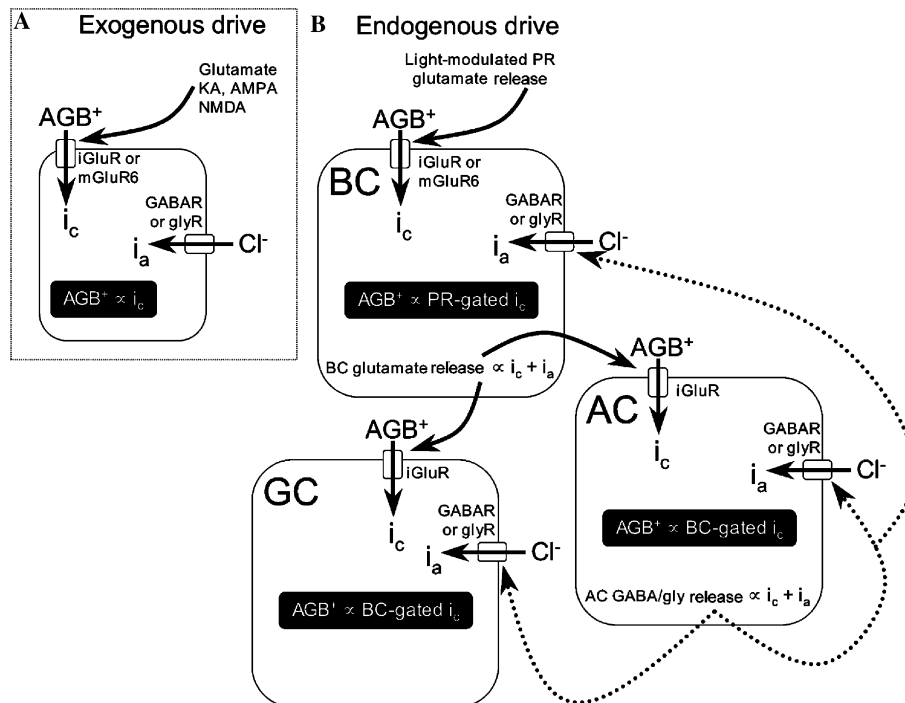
A Exogenous drive

Glutamate KA, AMPA NMDA

AGB⁺

iGluR or mGluR6

$i_c$

GABAR or glyR

$i_a$

Cl⁻

AGB⁺ ∝ $i_c$

B Endogenous drive

Light-modulated PR glutamate release

AGB⁺

iGluR or mGluR6

BC

$i_c$

GABAR or glyR

$i_a$

Cl⁻

AGB⁺ ∝ PR-gated $i_c$

BC glutamate release ∝ $i_c$ + $i_a$

AGB⁺

iGluR

AC

$i_c$

GABAR or glyR

$i_a$

Cl⁻

AGB⁺ ∝ BC-gated $i_c$

AC GABA/gly release ∝ $i_c$ + $i_a$

AGB⁺

iGluR

GC

$i_c$

GABAR or glyR

$i_a$

Cl⁻

AGB⁺ ∝ BC-gated $i_c$